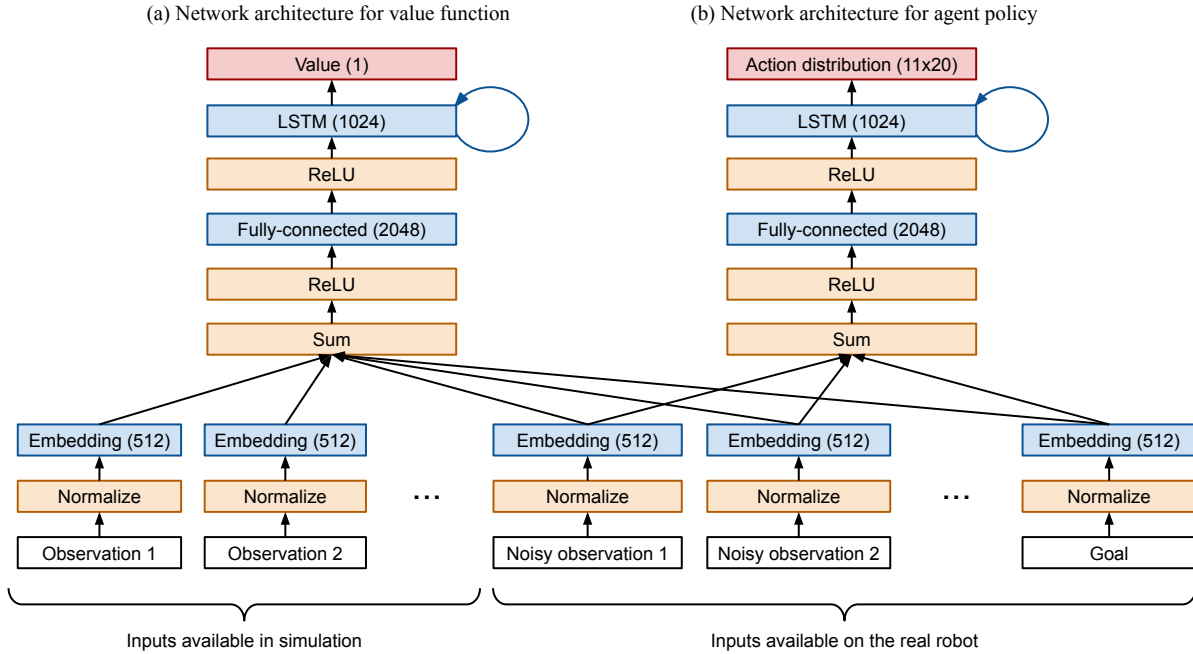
(a) Network architecture for value function

Value (1)

LSTM (1024)

ReLU

Fully-connected (2048)

ReLU

Sum

(b) Network architecture for agent policy

Action distribution (11x20)

LSTM (1024)

ReLU

Fully-connected (2048)

ReLU

Sum

Embedding (512)

Normalize

Observation 1

Embedding (512)

Normalize

Observation 2

...

Embedding (512)

Normalize

Noisy observation 1

Embedding (512)

Normalize

Noisy observation 2

...

Embedding (512)

Normalize

Goal

Inputs available in simulation

Inputs available on the real robot